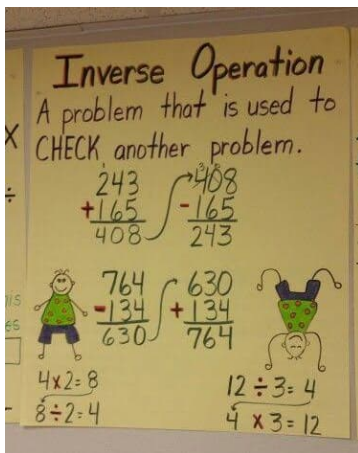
Inverse Operation
A problem that is used to CHECK another problem.

$\begin{array}{r} 243 \\ +165 \\ \hline 408 \end{array}$ $\begin{array}{r} \overset{3}{4}\overset{10}{0}8 \\ -165 \\ \hline 243 \end{array}$

$\begin{array}{r} 764 \\ -134 \\ \hline 630 \end{array}$ $\begin{array}{r} 630 \\ +134 \\ \hline 764 \end{array}$

4x2=8
8÷2=4

12÷3=4
4 x 3=12

x
÷
is
es